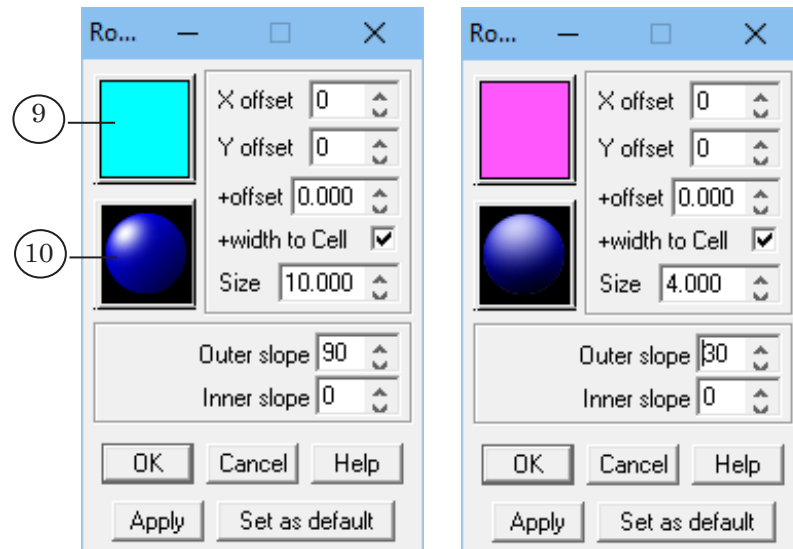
9

10

Ro...

X offset 0

Y offset 0

+offset 0.000

+width to Cell

Size 10.000

Outer slope 90

Inner slope 0

OK Cancel Help

Apply Set as default

Ro...

X offset 0

Y offset 0

+offset 0.000

+width to Cell

Size 4.000

Outer slope 30

Inner slope 0

OK Cancel Help

Apply Set as default